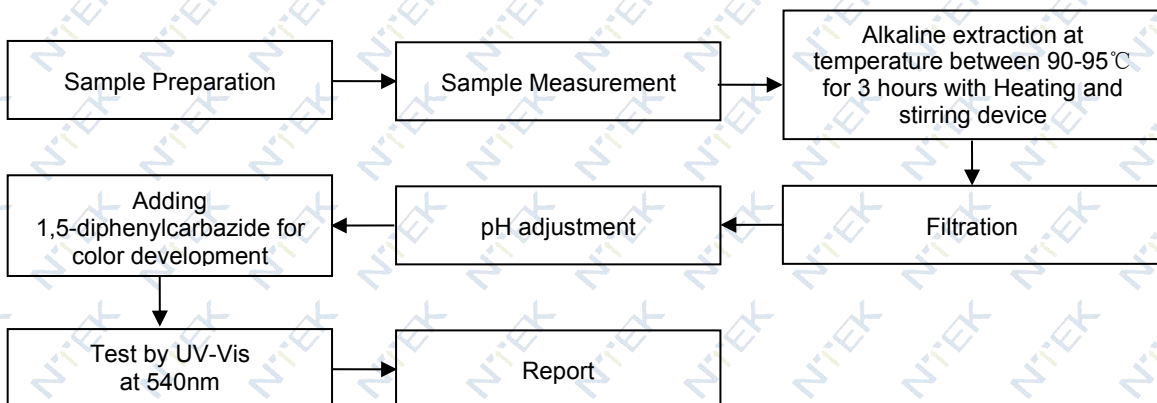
Sample Preparation

Sample Measurement

Alkaline extraction at temperature between 90-95℃ for 3 hours with Heating and stirring device

Filtration

pH adjustment

Adding 1,5-diphenylcarbazide for color development

Test by UV-Vis at 540nm

Report